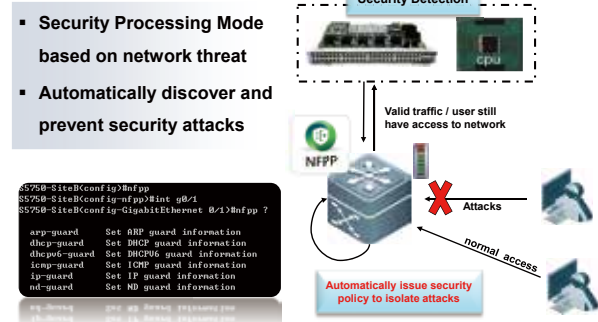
Security Processing Mode based on network threat

Automatically discover and prevent security attacks

Security Detection

CPU

Valid traffic / user still have access to network

NFPP

Attacks

normal access

Automatically issue security policy to isolate attacks

S5750-SiteB(config)#nfpp
S5750-SiteB(config-nfpp)#int g0/1
S5750-SiteB(config-GigabitEthernet 0/1)#nfpp ?

arp-guard Set ARP guard information
dhcp-guard Set DHCP guard information
dhcpv6-guard Set DHCPV6 guard information
icmp-guard Set ICMP guard information
ip-guard Set IP guard information
nd-guard Set ND guard information